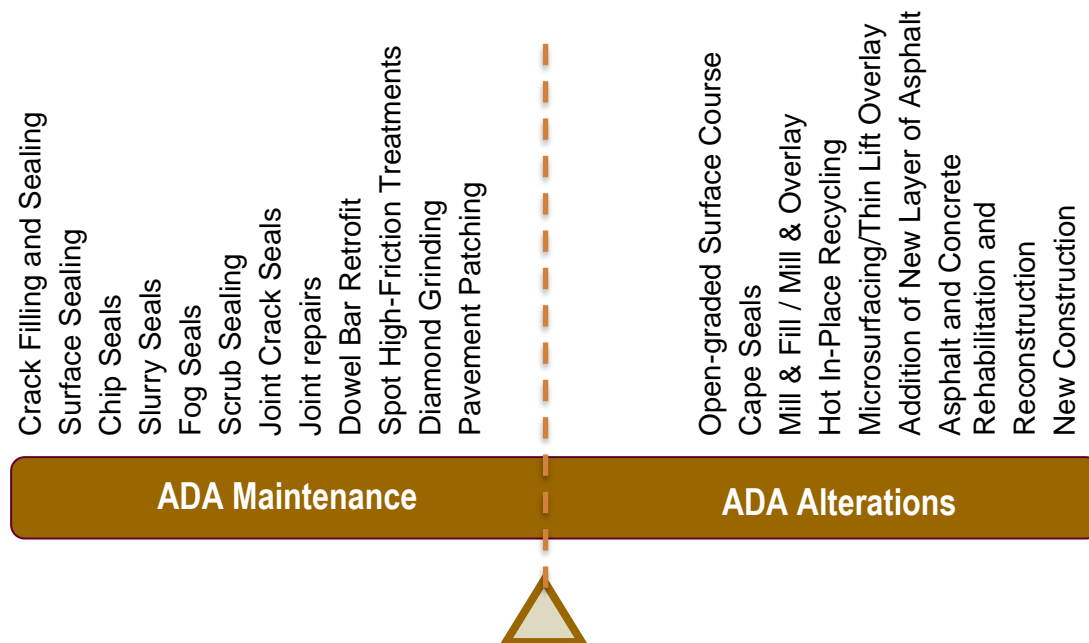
Crack Filling and Sealing
Surface Sealing
Chip Seals
Slurry Seals
Fog Seals
Scrub Sealing
Joint Crack Seals
Joint repairs
Dowel Bar Retrofit
Spot High-Friction Treatments
Diamond Grinding
Pavement Patching

Open-graded Surface Course
Cape Seals
Mill & Fill / Mill & Overlay
Hot In-Place Recycling
Microsurfacing/Thin Lift Overlay
Addition of New Layer of Asphalt
Asphalt and Concrete Rehabilitation and Reconstruction
New Construction

ADA Maintenance

ADA Alterations